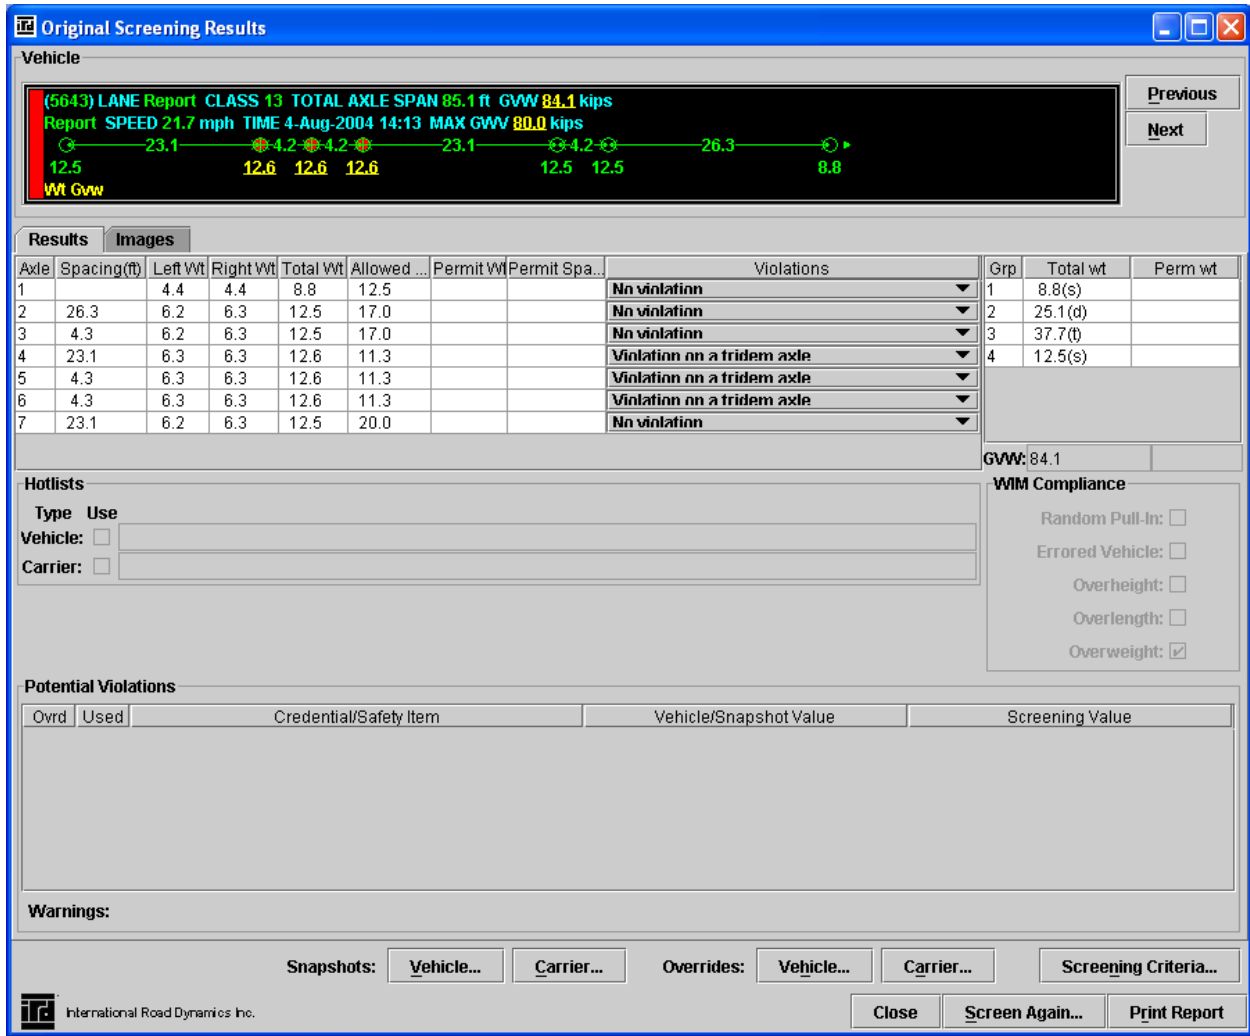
Original Screening Results

Vehicle

(5643) LANE Report CLASS 13 TOTAL AXLE SPAN 85.1 ft GVW 84.1 kips
Report SPEED 21.7 mph TIME 4-Aug-2004 14:13 MAX GVW 80.0 kips
23.1 4.2 4.2 23.1 4.2 26.3
12.5 12.6 12.6 12.6 12.5 12.5 8.8
Wt Gvw

Previous
Next

Results Images

| Axle | Spacing(ft) | Left Wt | Right Wt | Total Wt | Allowed ... | Permit Wt | Permit Spa... | Violations |
|---|---|---|---|---|---|---|---|---|
| 1 | | 4.4 | 4.4 | 8.8 | 12.5 | | | No violation |
| 2 | 26.3 | 6.2 | 6.3 | 12.5 | 17.0 | | | No violation |
| 3 | 4.3 | 6.2 | 6.3 | 12.5 | 17.0 | | | No violation |
| 4 | 23.1 | 6.3 | 6.3 | 12.6 | 11.3 | | | Violation on a tridem axle |
| 5 | 4.3 | 6.3 | 6.3 | 12.6 | 11.3 | | | Violation on a tridem axle |
| 6 | 4.3 | 6.3 | 6.3 | 12.6 | 11.3 | | | Violation on a tridem axle |
| 7 | 23.1 | 6.2 | 6.3 | 12.5 | 20.0 | | | No violation |

| Grp | Total wt | Perm wt |
|---|---|---|
| 1 | 8.8(s) | |
| 2 | 25.1(d) | |
| 3 | 37.7(t) | |
| 4 | 12.5(s) | |

GVW: 84.1

Hotlists
Type Use
Vehicle:
Carrier:

WIM Compliance
Random Pull-In:
Errored Vehicle:
Overheight:
Overlength:
Overweight:

Potential Violations

| Ovrd | Used | Credential/Safety Item | Vehicle/Snapshot Value | Screening Value |
|---|---|---|---|---|

Warnings:

Snapshots: Vehicle... Carrier... Overrides: Vehicle... Carrier... Screening Criteria...

International Road Dynamics Inc.

Close Screen Again... Print Report